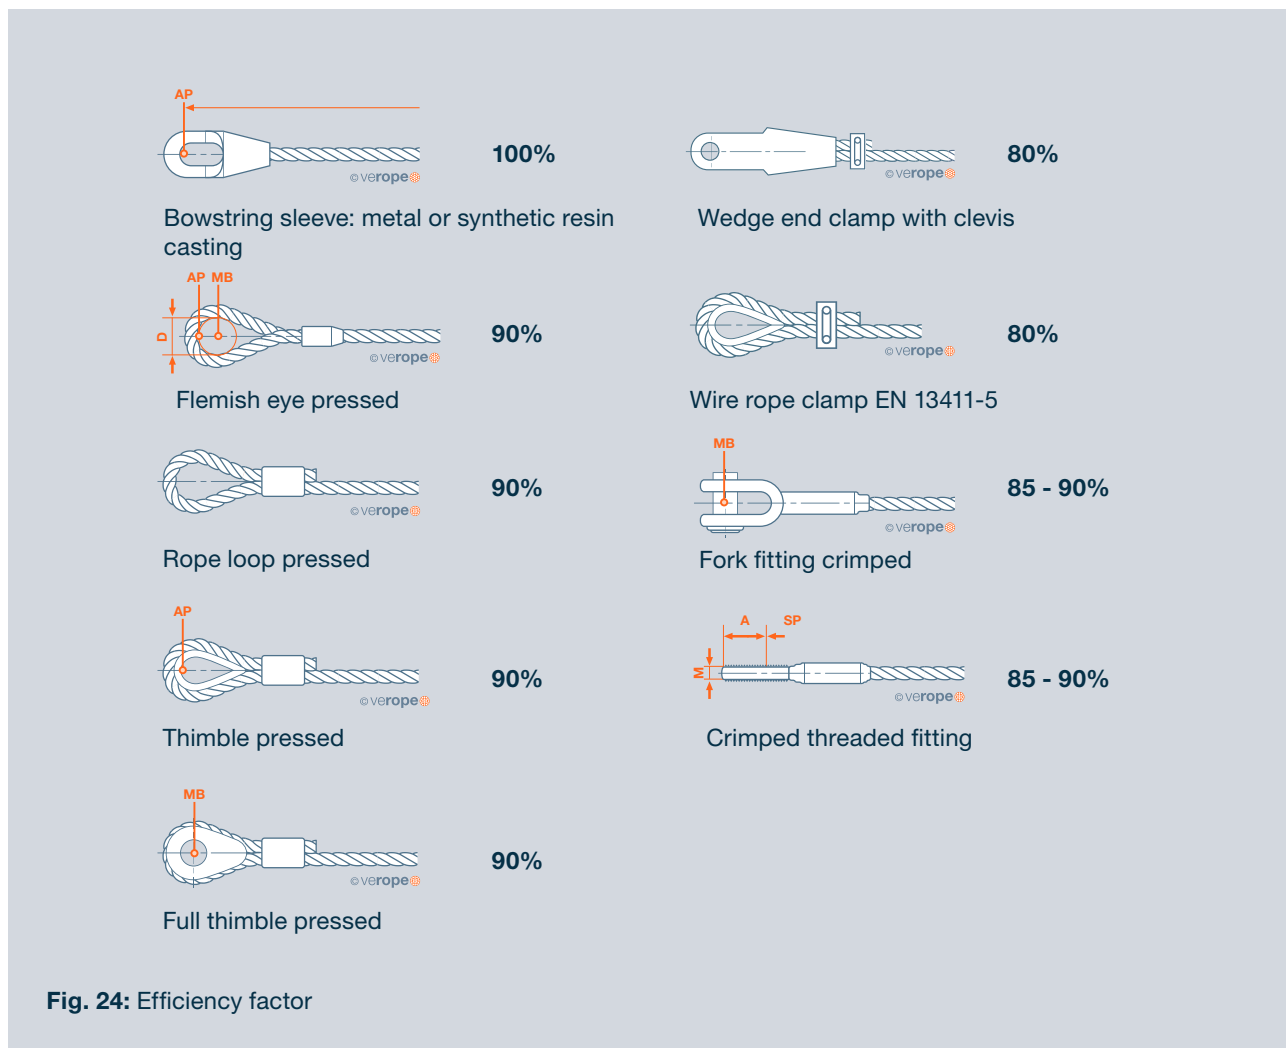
AP

©verope

100%

Bowstring sleeve: metal or synthetic resin casting

©verope

80%

Wedge end clamp with clevis

AP MB

D

©verope

90%

Flemish eye pressed

©verope

80%

Wire rope clamp EN 13411-5

©verope

90%

Rope loop pressed

MB

©verope

85 - 90%

Fork fitting crimped

AP

©verope

90%

Thimble pressed

A SP

M

©verope

85 - 90%

Crimped threaded fitting

MB

©verope

90%

Full thimble pressed

**Fig. 24:** Efficiency factor